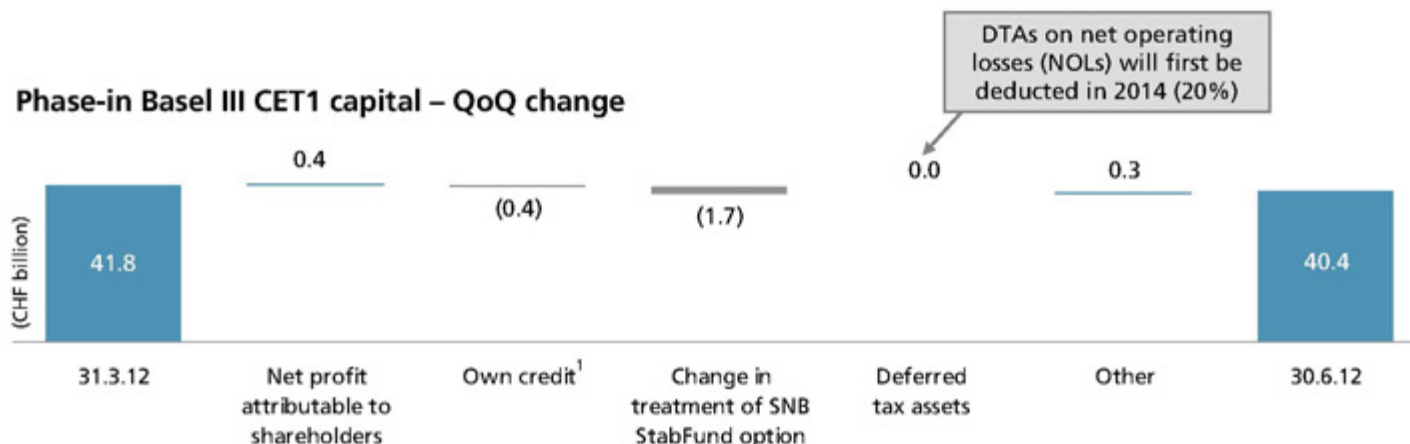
Phase-in Basel III CET1 capital – QoQ change

DTAs on net operating losses (NOLs) will first be deducted in 2014 (20%)

(CHF billion)

41.8

0.4

(0.4)

(1.7)

0.0

0.3

40.4

31.3.12

Net profit attributable to shareholders

Own credit$^1$

Change in treatment of SNB StabFund option

Deferred tax assets

Other

30.6.12